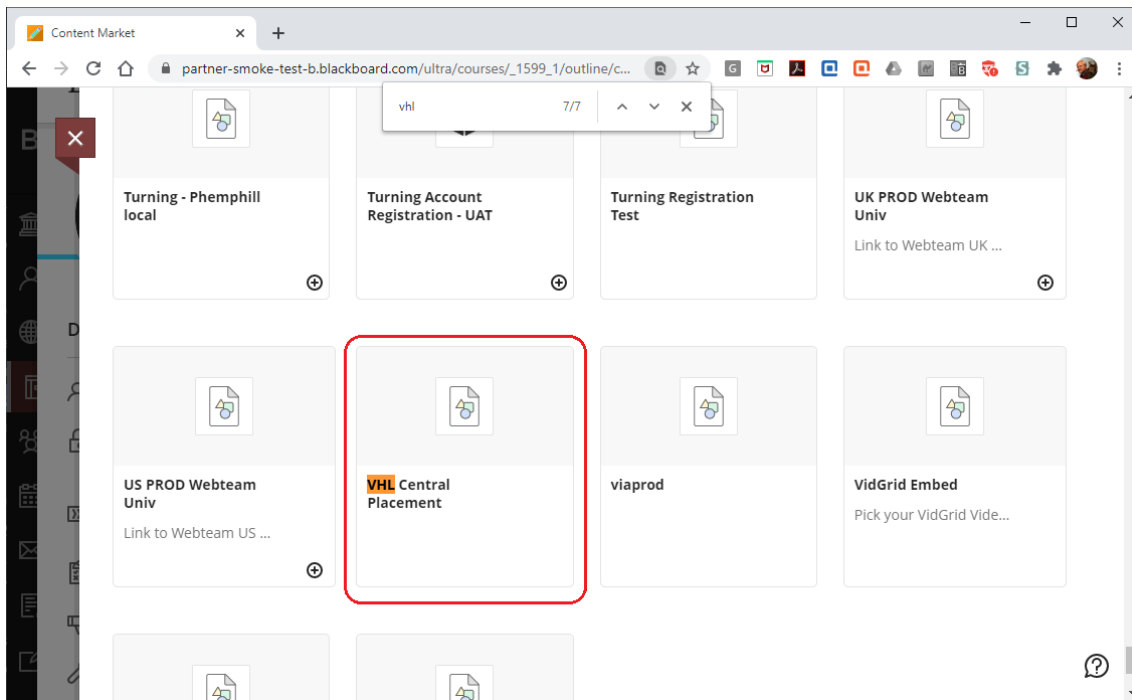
Content Market

partner-smoke-test-b.blackboard.com/ultra/courses/_1599_1/outline/c...

vhl 7/7

Turning - Phemphill local

Turning Account Registration - UAT

Turning Registration Test

UK PROD Webteam Univ

Link to Webteam UK ...

US PROD Webteam Univ

Link to Webteam US ...

VHL Central Placement

viaprod

VidGrid Embed

Pick your VidGrid Vide...